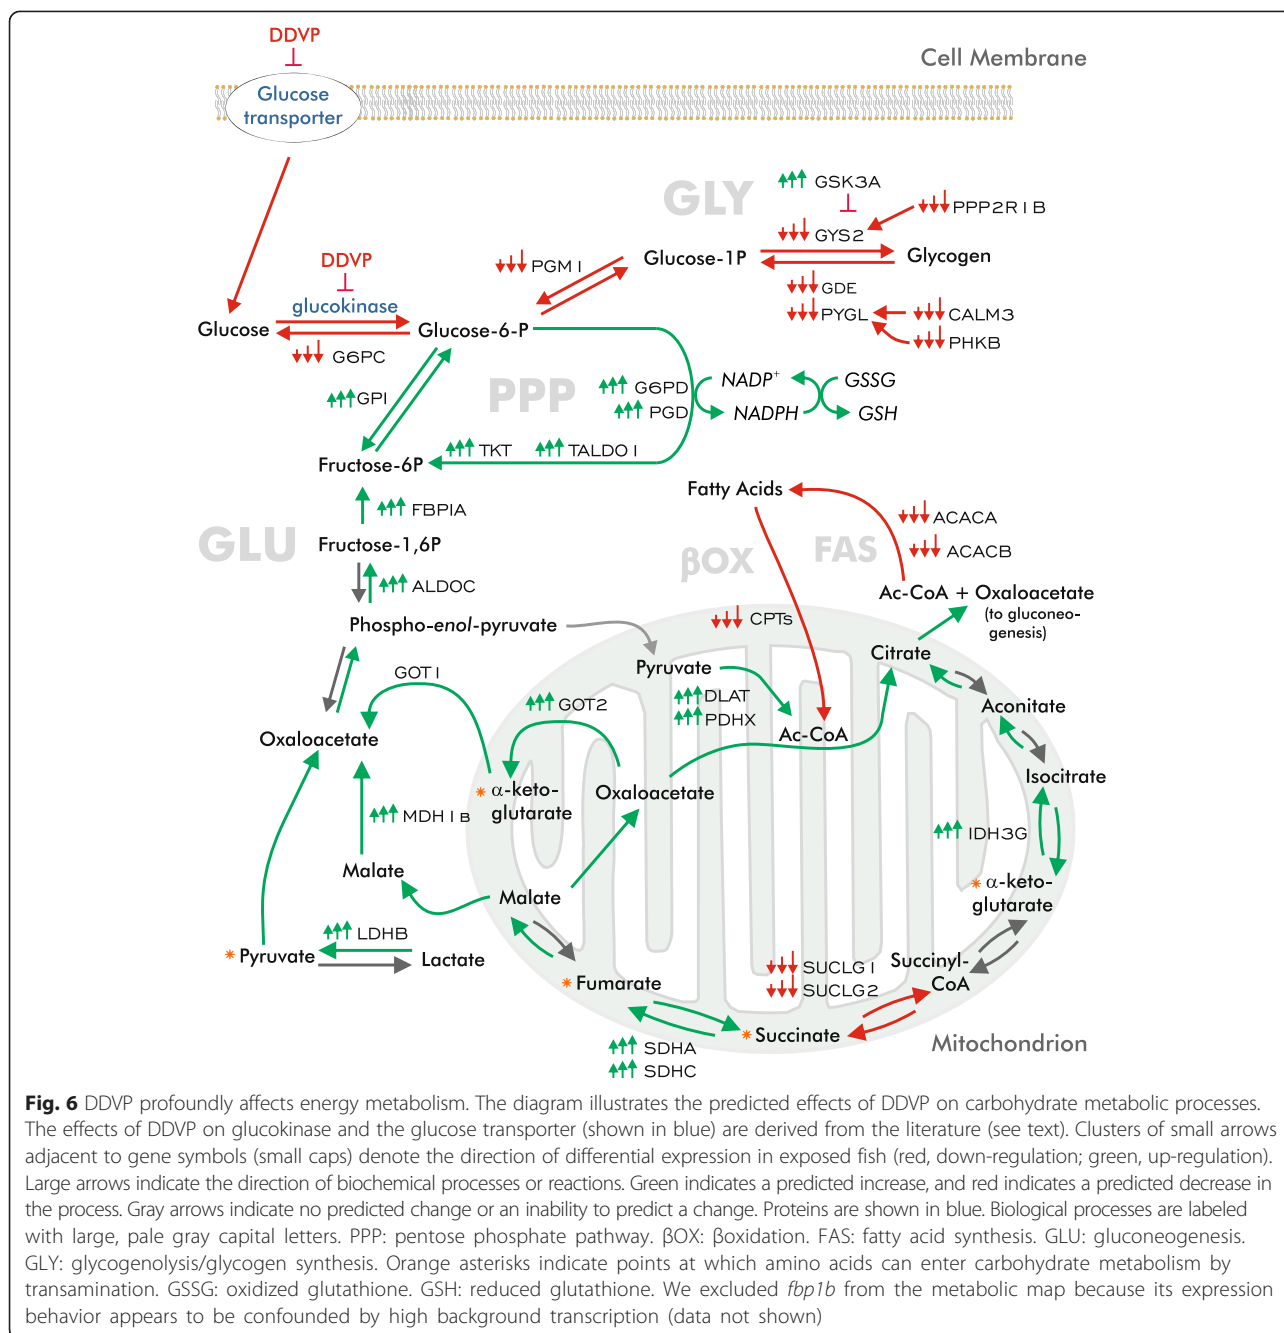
DDVP

Cell Membrane

Glucose transporter

GLY

GSK3A

PPP2R1B

GYS2

Glucose-1P

Glycogen

PGM1

GDE

DDVP

glucokinase

PYGL

CALM3

Glucose

Glucose-6-P

PHKB

G6PC

G6PD

$NADP^+$

GSSG

GPI

PPP

PGD

NADPH

GSH

TKT

TALDO1

Fructose-6P

Fatty Acids

FBPIA

ACACA

GLU

Fructose-1,6P

FAS

ACACB

βOX

ALDOC

Ac-CoA + Oxaloacetate (to gluconeogenesis)

Phospho-*enol*-pyruvate

CPTs

GOT1

Pyruvate

Citrate

GOT2

DLAT

Aconitate

PDHX

Oxaloacetate

Ac-CoA

α-keto-glutarate

Oxaloacetate

Isocitrate

MDH1B

IDH3G

Malate

α-keto-glutarate

Malate

LDHB

Pyruvate

Lactate

Succinyl-CoA

SUCLG1

SUCLG2

Fumarate

Succinate

Mitochondrion

SDHA

SDHC

**Fig. 6** DDVP profoundly affects energy metabolism. The diagram illustrates the predicted effects of DDVP on carbohydrate metabolic processes. The effects of DDVP on glucokinase and the glucose transporter (shown in blue) are derived from the literature (see text). Clusters of small arrows adjacent to gene symbols (small caps) denote the direction of differential expression in exposed fish (red, down-regulation; green, up-regulation). Large arrows indicate the direction of biochemical processes or reactions. Green indicates a predicted increase, and red indicates a predicted decrease in the process. Gray arrows indicate no predicted change or an inability to predict a change. Proteins are shown in blue. Biological processes are labeled with large, pale gray capital letters. PPP: pentose phosphate pathway. βOX: βoxidation. FAS: fatty acid synthesis. GLU: gluconeogenesis. GLY: glycogenolysis/glycogen synthesis. Orange asterisks indicate points at which amino acids can enter carbohydrate metabolism by transamination. GSSG: oxidized glutathione. GSH: reduced glutathione. We excluded *fbp1b* from the metabolic map because its expression behavior appears to be confounded by high background transcription (data not shown)